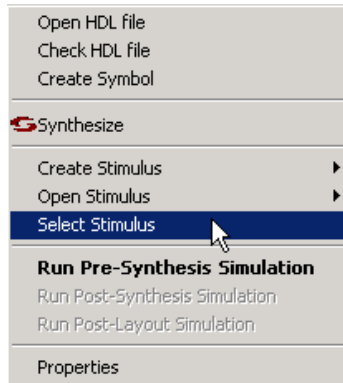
Open HDL file
Check HDL file
Create Symbol

Synthesize

Create Stimulus
Open Stimulus
Select Stimulus

Run Pre-Synthesis Simulation
Run Post-Synthesis Simulation
Run Post-Layout Simulation

Properties